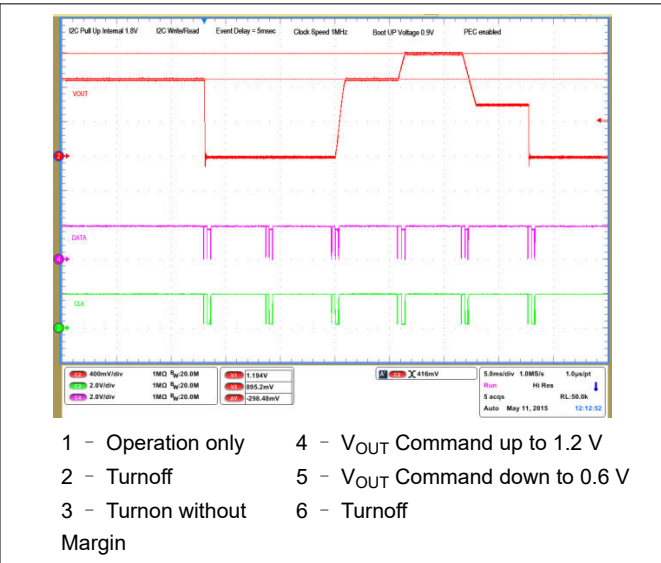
I2C Pull Up Internal 1.8V I2C Write/Read Event Delay = 5msec Clock Speed 1MHz Boot UP Voltage 0.9V PEC enabled

VOUT

DATA

CLK

C1 400mV/div 1MΩ $B_W$:20.0M
C3 2.0V/div 1MΩ $B_W$:20.0M
C4 2.0V/div 1MΩ $B_W$:20.0M

V1 1.194V
V2 895.2mV
ΔV -298.48mV

A C1 ╳ 416mV

5.0ms/div 1.0MS/s 1.0µs/pt
Run Hi Res
5 acqs RL:50.0k
Auto May 11, 2015 12:12:52

1 – Operation only
2 – Turnoff
3 – Turnon without Margin
4 – $V_{OUT}$ Command up to 1.2 V
5 – $V_{OUT}$ Command down to 0.6 V
6 – Turnoff